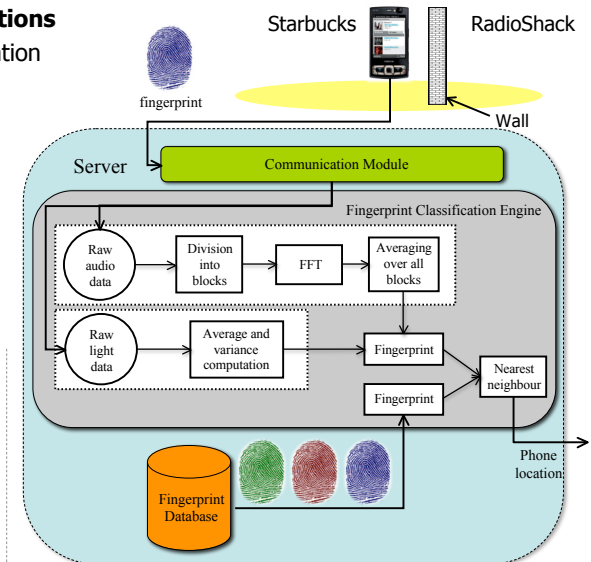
tions
ation

Starbucks
RadioShack
fingerprint
Wall

Server
Communication Module
Fingerprint Classification Engine
Raw audio data
Division into blocks
FFT
Averaging over all blocks
Raw light data
Average and variance computation
Fingerprint
Fingerprint
Nearest neighbour
Phone location
Fingerprint Database